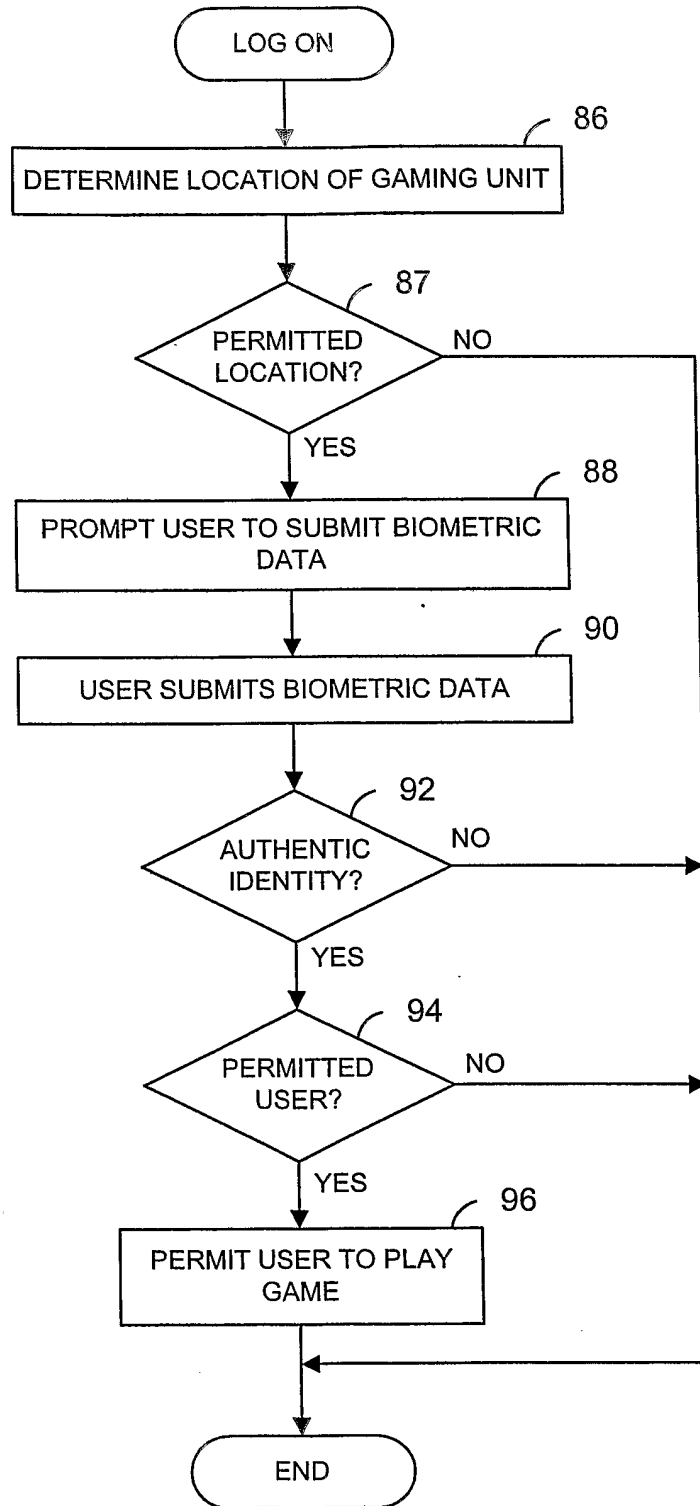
LOG ON

86

DETERMINE LOCATION OF GAMING UNIT

87

PERMITTED LOCATION?

NO

YES

88

PROMPT USER TO SUBMIT BIOMETRIC DATA

90

USER SUBMITS BIOMETRIC DATA

92

AUTHENTIC IDENTITY?

NO

YES

94

PERMITTED USER?

NO

YES

96

PERMIT USER TO PLAY GAME

END